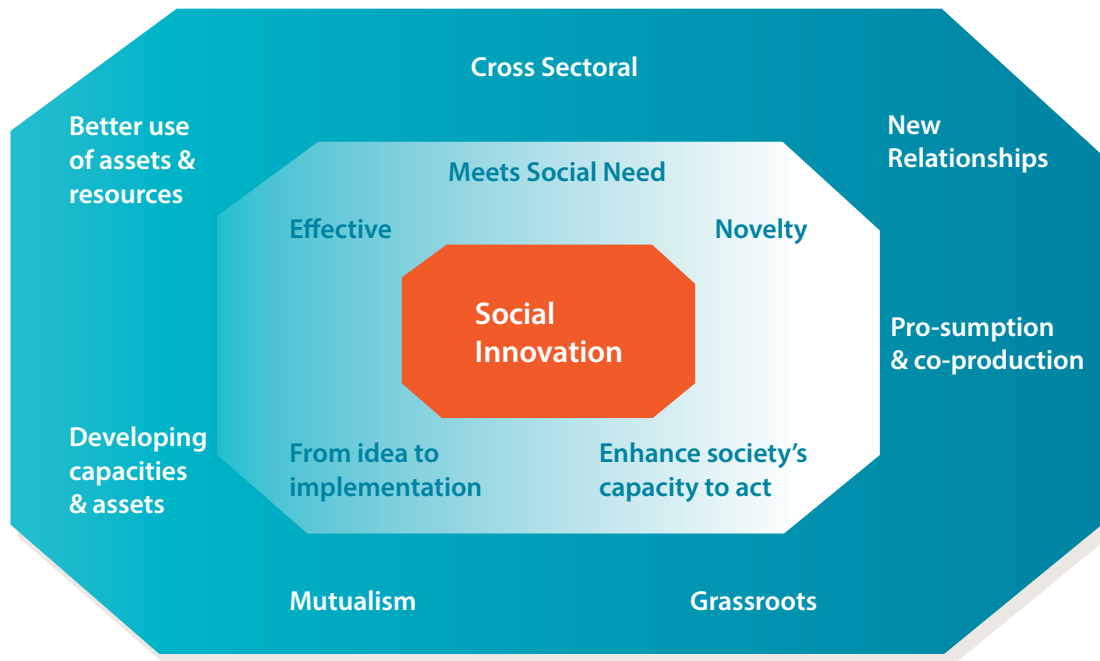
Cross Sectoral

Better use of assets & resources

New Relationships

Meets Social Need

Effective

Novelty

Social Innovation

Pro-sumption & co-production

Developing capacities & assets

From idea to implementation

Enhance society's capacity to act

Mutualism

Grassroots